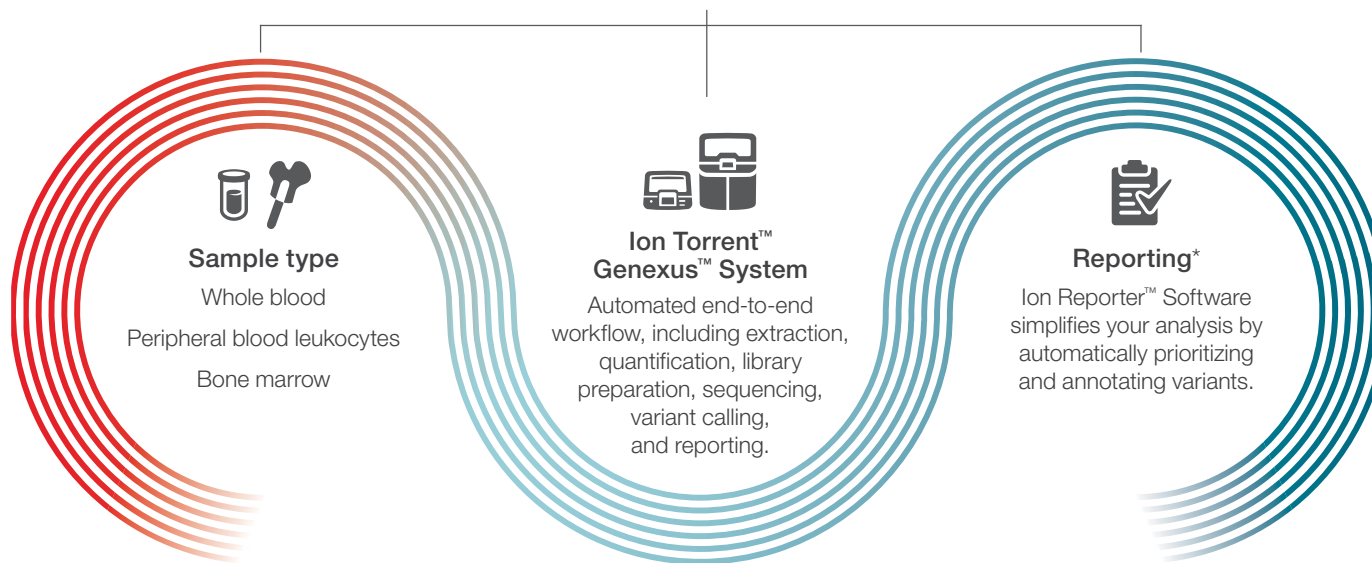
Sample type

Whole blood

Peripheral blood leukocytes

Bone marrow

Ion Torrent™ Genexus™ System

Automated end-to-end workflow, including extraction, quantification, library preparation, sequencing, variant calling, and reporting.

Reporting*

Ion Reporter™ Software simplifies your analysis by automatically prioritizing and annotating variants.